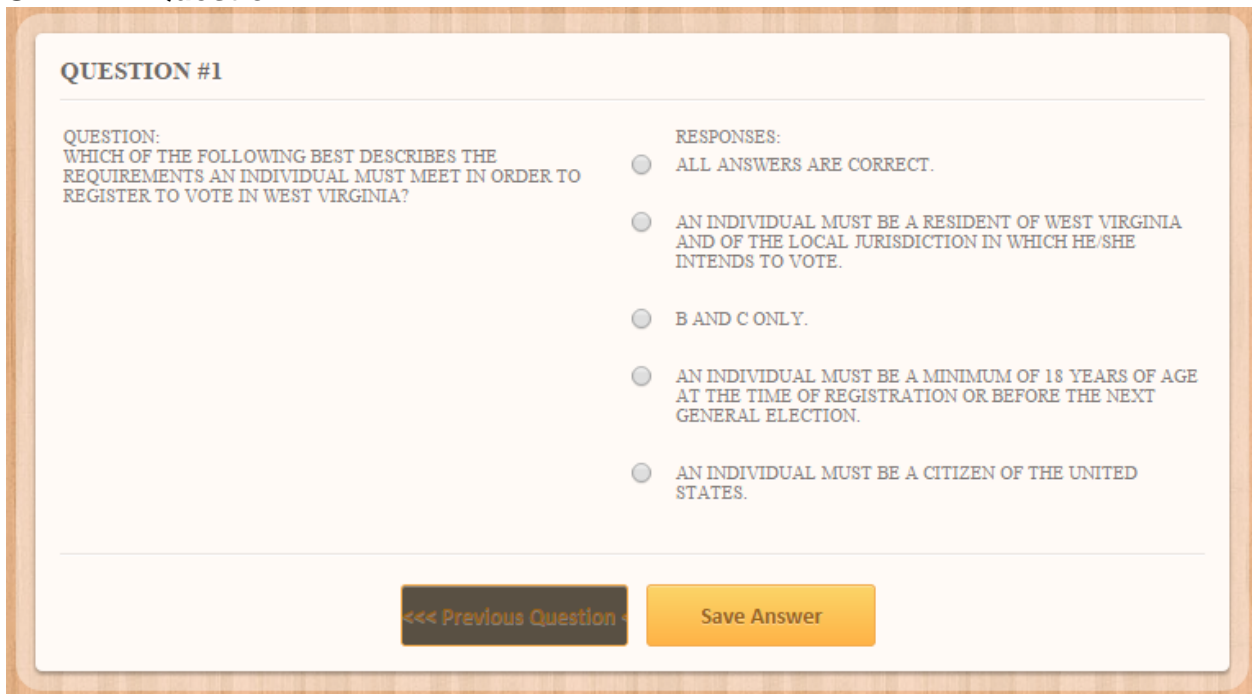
QUESTION #1

QUESTION:
WHICH OF THE FOLLOWING BEST DESCRIBES THE REQUIREMENTS AN INDIVIDUAL MUST MEET IN ORDER TO REGISTER TO VOTE IN WEST VIRGINIA?

RESPONSES:

ALL ANSWERS ARE CORRECT.

AN INDIVIDUAL MUST BE A RESIDENT OF WEST VIRGINIA AND OF THE LOCAL JURISDICTION IN WHICH HE/SHE INTENDS TO VOTE.

B AND C ONLY.

AN INDIVIDUAL MUST BE A MINIMUM OF 18 YEARS OF AGE AT THE TIME OF REGISTRATION OR BEFORE THE NEXT GENERAL ELECTION.

AN INDIVIDUAL MUST BE A CITIZEN OF THE UNITED STATES.

<<< Previous Question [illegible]

Save Answer